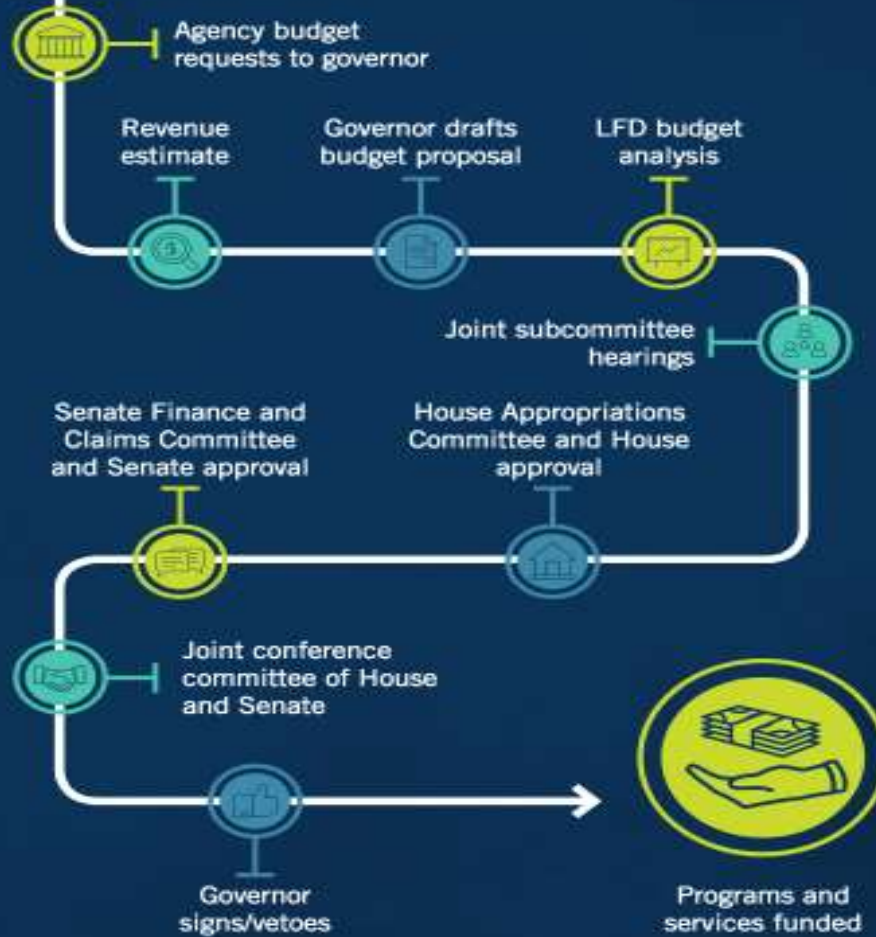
Agency budget requests to governor

Revenue estimate

Governor drafts budget proposal

LFD budget analysis

Joint subcommittee hearings

Senate Finance and Claims Committee and Senate approval

House Appropriations Committee and House approval

Joint conference committee of House and Senate

Governor signs/vetoes

Programs and services funded